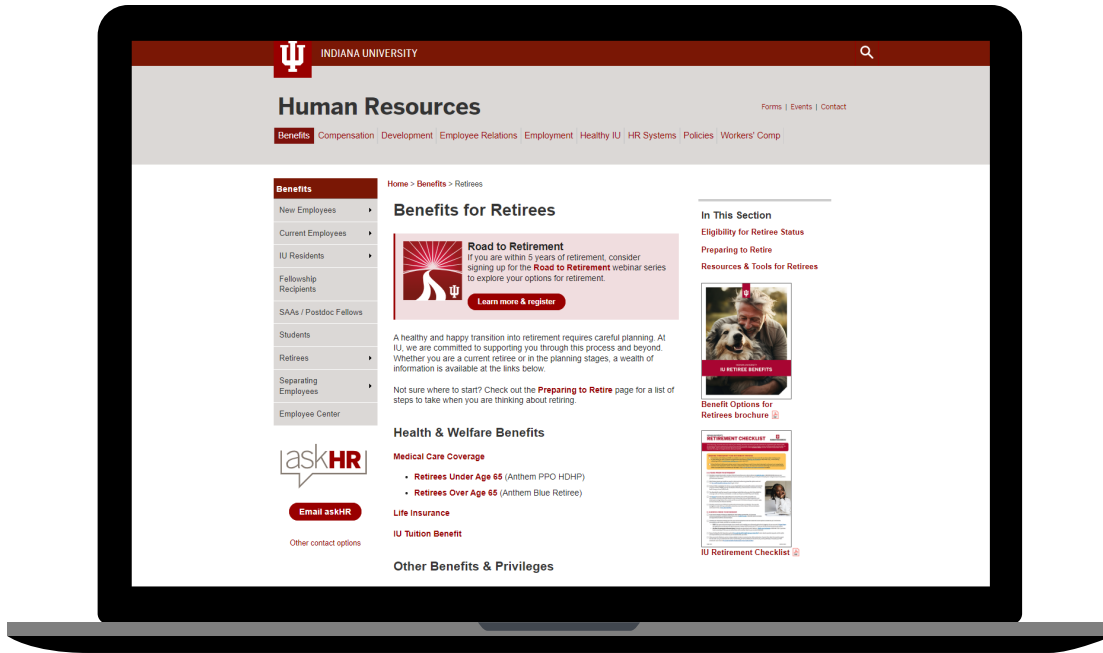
INDIANA UNIVERSITY

Human Resources

Forms | Events | Contact

Benefits Compensation Development Employee Relations Employment Healthy IU HR Systems Policies Workers' Comp

Benefits
New Employees
Current Employees
IU Residents
Fellowship Recipients
SAAs / Postdoc Fellows
Students
Retirees
Separating Employees
Employee Center

askHR

Email askHR

Other contact options

Home > Benefits > Retirees

Benefits for Retirees

Road to Retirement
If you are within 5 years of retirement, consider signing up for the Road to Retirement webinar series to explore your options for retirement.

Learn more & register

A healthy and happy transition into retirement requires careful planning. At IU, we are committed to supporting you through this process and beyond. Whether you are a current retiree or in the planning stages, a wealth of information is available at the links below.

Not sure where to start? Check out the Preparing to Retire page for a list of steps to take when you are thinking about retiring.

Health & Welfare Benefits

Medical Care Coverage

- Retirees Under Age 65 (Anthem PPO HDHP)
- Retirees Over Age 65 (Anthem Blue Retiree)

Life Insurance

IU Tuition Benefit

Other Benefits & Privileges

In This Section
Eligibility for Retiree Status
Preparing to Retire
Resources & Tools for Retirees

IU RETIREE BENEFITS

Benefit Options for Retirees brochure

RETIREMENT CHECKLIST

IU Retirement Checklist